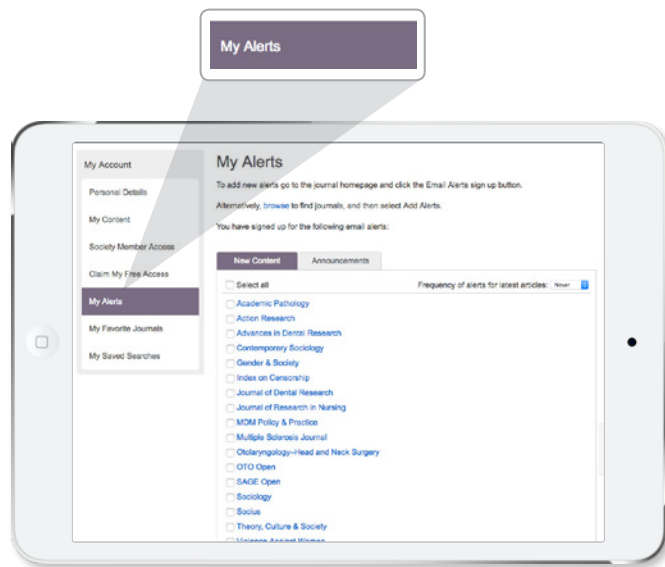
My Alerts

My Account
Personal Details
My Content
Society Member Access
Claim My Free Access
My Alerts
My Favorite Journals
My Saved Searches

My Alerts

To add new alerts go to the journal homepage and click the Email Alerts sign up button.

Alternatively, browse to find journals, and then select Add Alerts.

You have signed up for the following email alerts:

New Content | Announcements

Select all

Frequency of alerts for latest articles: Never

Academic Pathology
Action Research
Advances in Dental Research
Contemporary Sociology
Gender & Society
Index on Censorship
Journal of Dental Research
Journal of Research in Nursing
MDM Policy & Practice
Multiple Sclerosis Journal
Otolaryngology–Head and Neck Surgery
OTO Open
SAGE Open
Sociology
Socius
Theory, Culture & Society
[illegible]